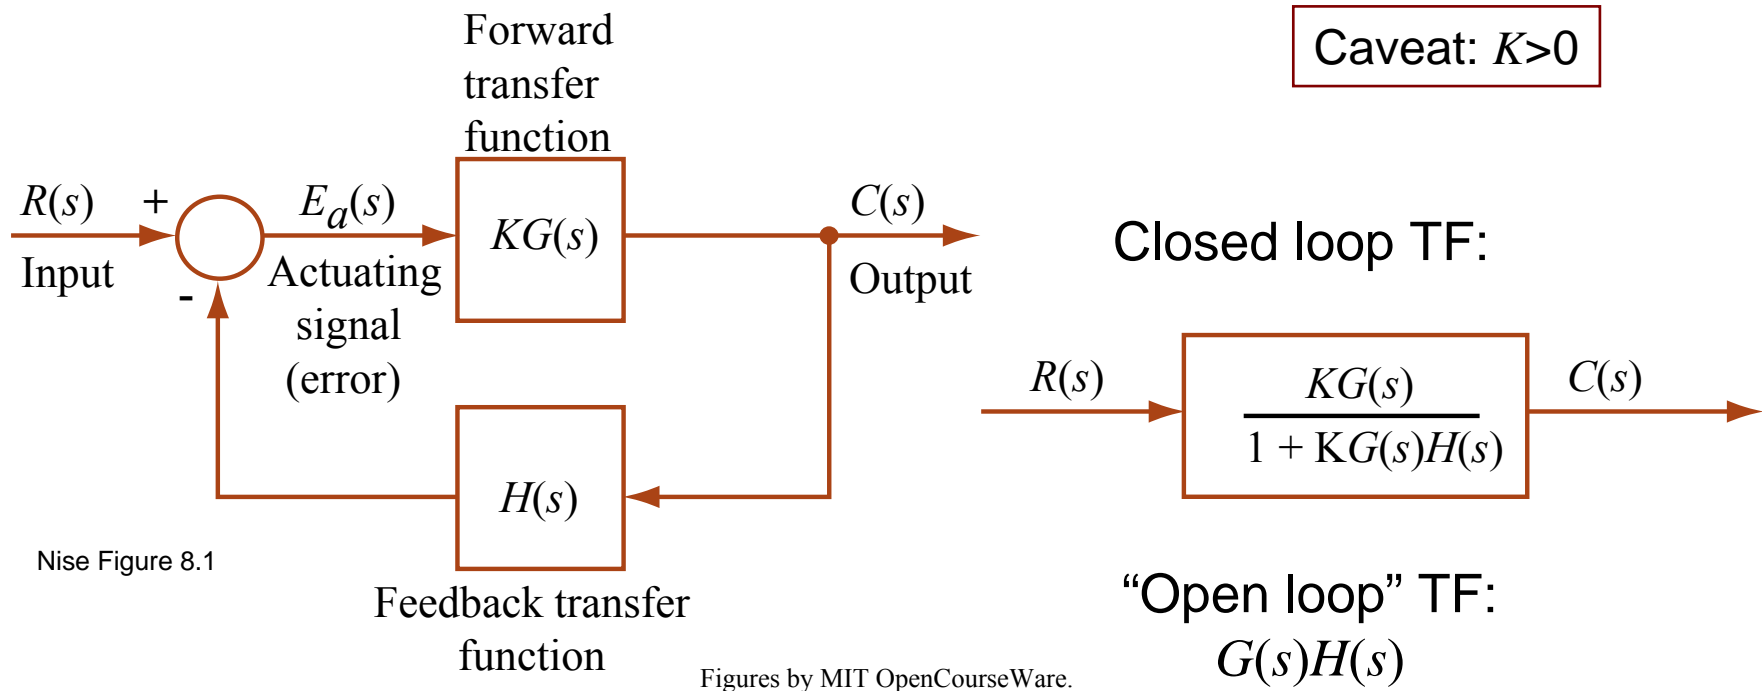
Forward transfer function

Caveat: $K>0$

$R(s)$ + $E_a(s)$ $KG(s)$ $C(s)$

Input - Actuating signal (error)

Output

Closed loop TF:

$R(s)$ $\frac{KG(s)}{1 + KG(s)H(s)}$ $C(s)$

$H(s)$

Nise Figure 8.1

Feedback transfer function

“Open loop” TF:
$G(s)H(s)$

Figures by MIT OpenCourseWare.